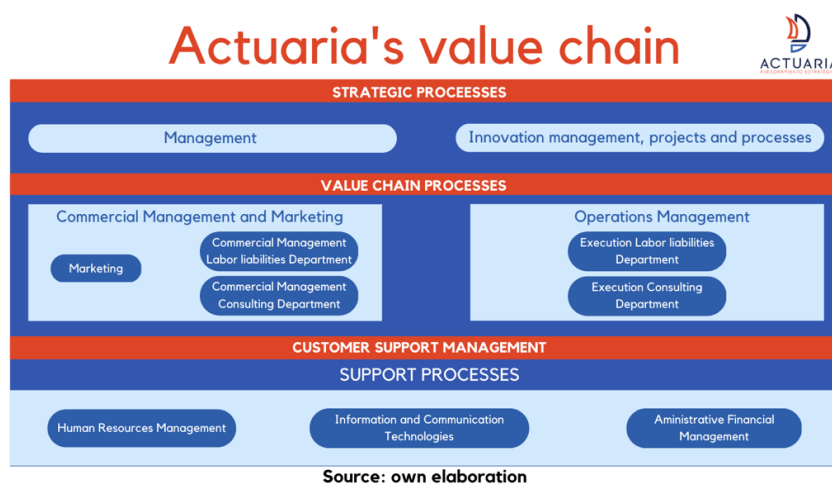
Actuaria's value chain

ACTUARIA
ASESORAMIENTO ESTRATÉGICO

STRATEGIC PROCEESSES

Management

Innovation management, projects and processes

VALUE CHAIN PROCESSES

Commercial Management and Marketing

Marketing

Commercial Management Labor liabilities Department

Commercial Management Consulting Department

Operations Management

Execution Labor liabilities Department

Execution Consulting Department

CUSTOMER SUPPORT MANAGEMENT

SUPPORT PROCESSES

Human Resources Management

Information and Communication Technologies

Aministrative Financial Management

Source: own elaboration